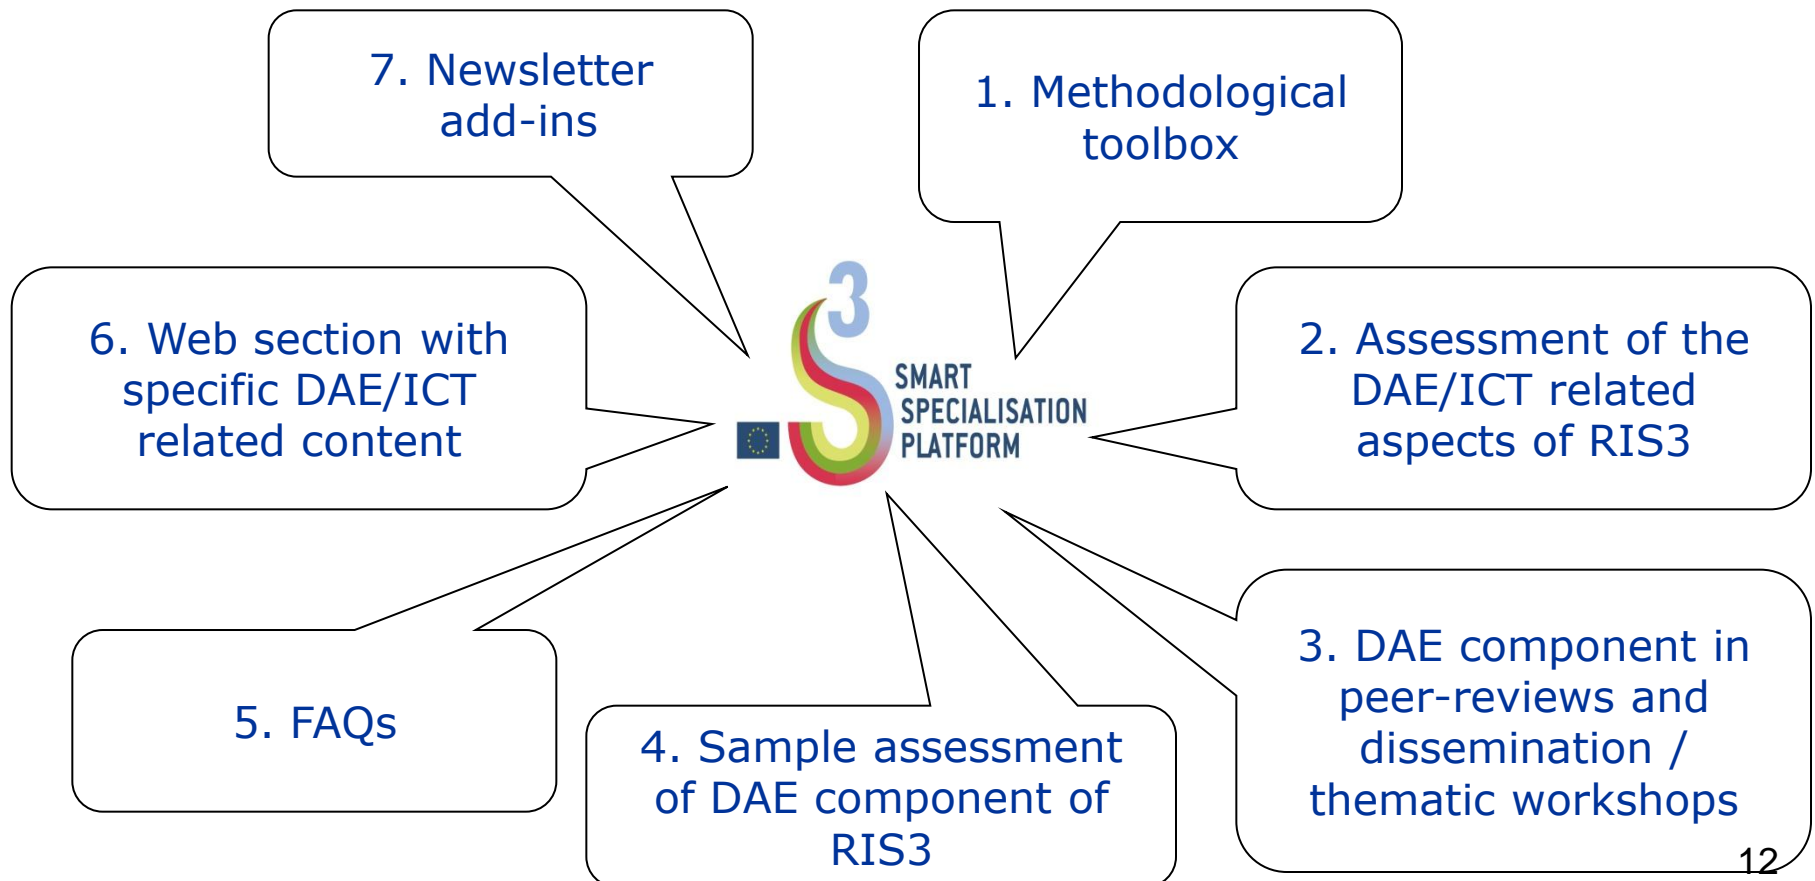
7. Newsletter add-ins

1. Methodological toolbox

6. Web section with specific DAE/ICT related content

3

SMART SPECIALISATION PLATFORM

2. Assessment of the DAE/ICT related aspects of RIS3

5. FAQs

4. Sample assessment of DAE component of RIS3

3. DAE component in peer-reviews and dissemination / thematic workshops

12